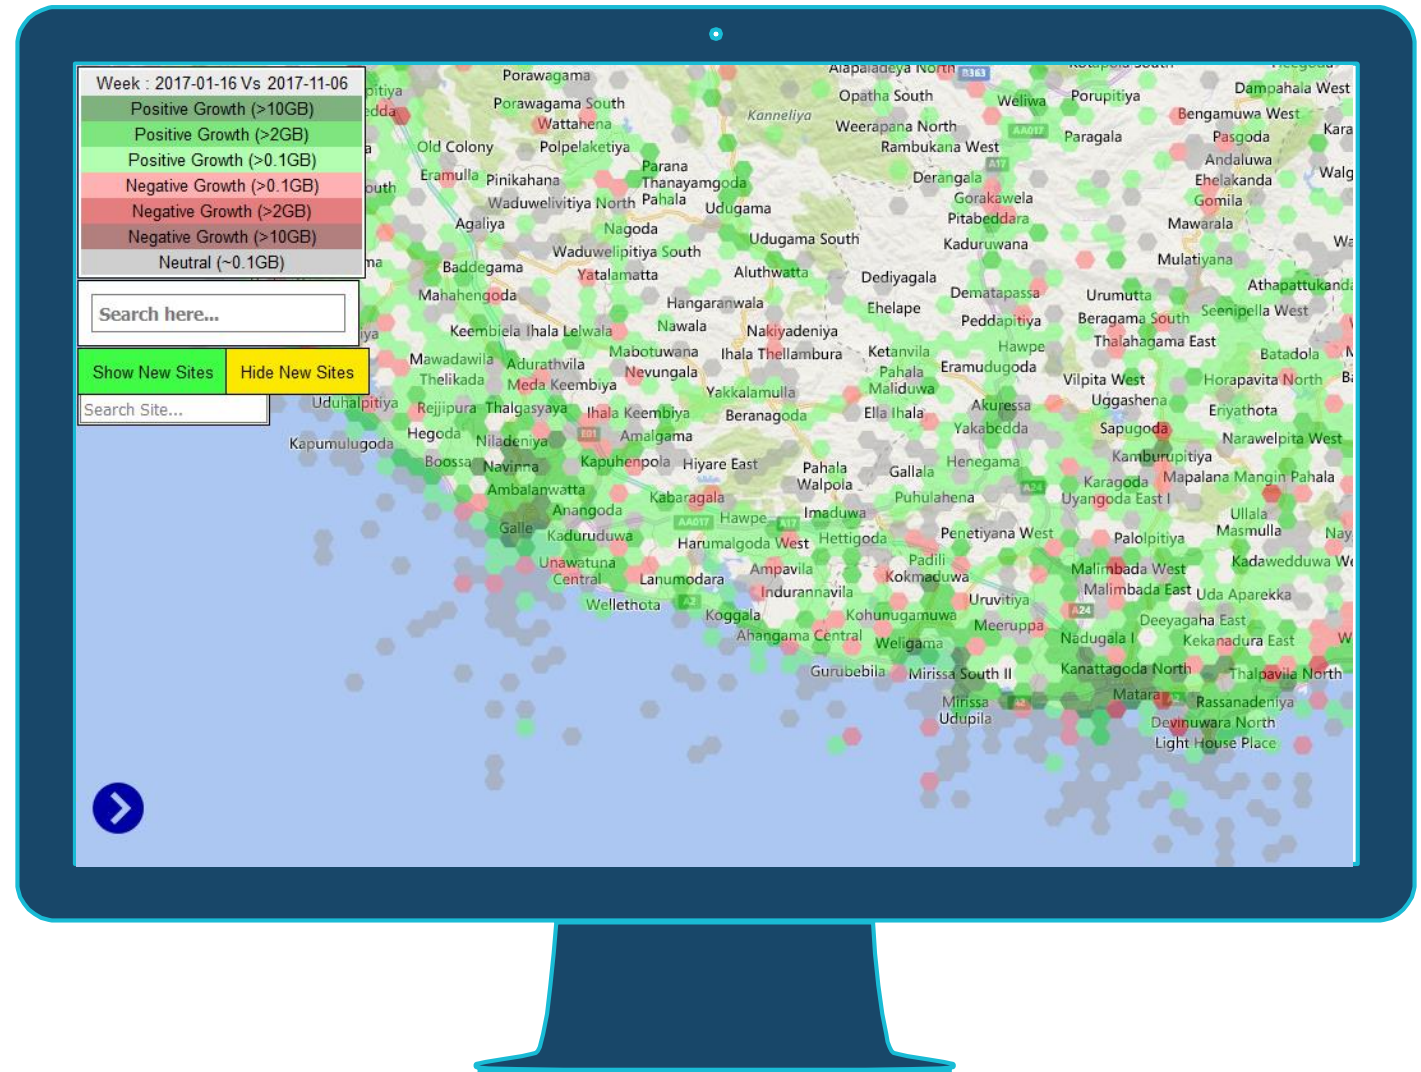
Week : 2017-01-16 Vs 2017-11-06
Positive Growth (>10GB)
Positive Growth (>2GB)
Positive Growth (>0.1GB)
Negative Growth (>0.1GB)
Negative Growth (>2GB)
Negative Growth (>10GB)
Neutral (~0.1GB)

Search here...

Show New Sites
Hide New Sites

Search Site...

Porawagama
Porawagama South
Wattahena
Old Colony
Polpelaketiya
Kanneliya
Opatha South
Weerapana North
Rambukana West
Weliwa
Porupitiya
Paragala
Dampahala West
Bengamuwa West
Pasgoda
Andaluwa
Ehelakanda
Gomila
Mawarala
Mulatiyana
Athapattukanda
Eramulla
Pinikahana
Parana
Thanayamgoda
Waduwelivitiya North
Pahala
Udugama
Agaliya
Nagoda
Udugama South
Derangala
Gorakawela
Pitabeddara
Kaduruwana
Baddegama
Waduwelipitiya South
Yatalamatta
Aluthwatta
Dediyagala
Mahahengoda
Hangaranwala
Ehelape
Dematapassa
Peddapitiya
Urumutta
Beragama South
Seenipella West
Thalahagama East
Keembiela Ihala Lelwala
Nawala
Nakiyadeniya
Mawadawila
Adurathvila
Mabotuwana
Ihala Thellambura
Ketanvila
Hawpe
Batadola
Thelikada
Meda Keembiya
Nevungala
Pahala
Maliduwa
Eramudugoda
Vilpita West
Horapavita North
Uduhalpitiya
Rejjipura
Thalgasyaya
Yakkalamulla
Uggashena
Eriyathota
Ihala Keembiya
Beranagoda
Ella Ihala
Akuressa
Hegoda
Niladeniya
Amalgama
Yakabedda
Sapugoda
Narawelpita West
Kapumulugoda
Boossa
Navinna
Kapuhenpola
Hiyare East
Pahala
Walpola
Gallala
Henegama
Kamburupitiya
Karagoda
Mapalana Mangin Pahala
Ambalanwatta
Kabaragala
Puhulahena
Uyangoda East I
Anangoda
Hawpe
Imaduwa
Ullala
Masmulla
Galle
Kaduruduwa
Harumalgoda West
Hettigoda
Penetiyana West
Palolpitiya
Unawatuna
Central
Ampavila
Padili
Kokmaduwa
Malimbada West
Kadawedduwa West
Lanumodara
Indurannavila
Malimbada East
Uda Aparekka
Wellethota
Koggala
Uruvitiya
Kohunugamuwa
Meeruppa
Deeyagaha East
Ahangama Central
Weligama
Nadugala I
Kekanadura East
Gurubebila
Mirissa South II
Kanattagoda North
Thalpavila North
Matara
Mirissa
Udupila
Rassanadeniya
Devinuwara North
Light House Place